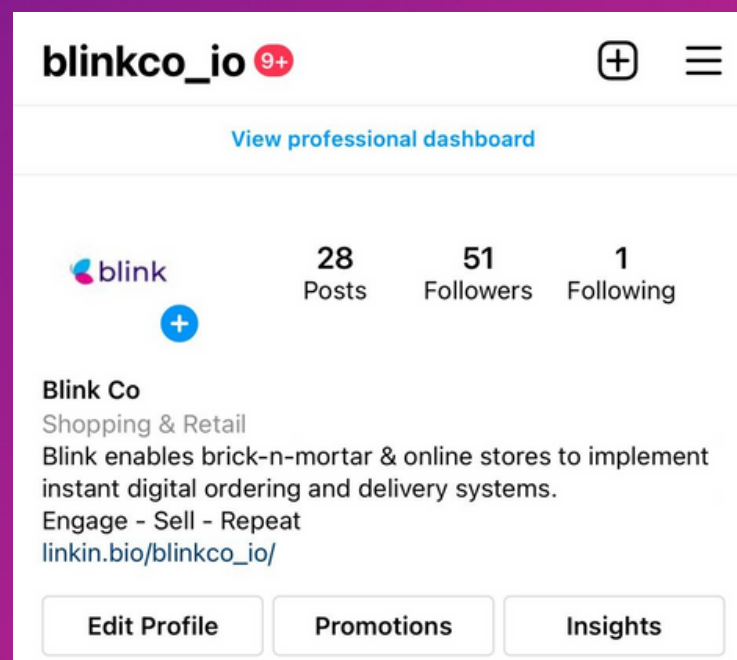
blinkco_io 9+

View professional dashboard

blink

28
Posts

51
Followers

1
Following

Blink Co
Shopping & Retail
Blink enables brick-n-mortar & online stores to implement instant digital ordering and delivery systems.
Engage - Sell - Repeat
linkin.bio/blinkco_io/

Edit Profile
Promotions
Insights